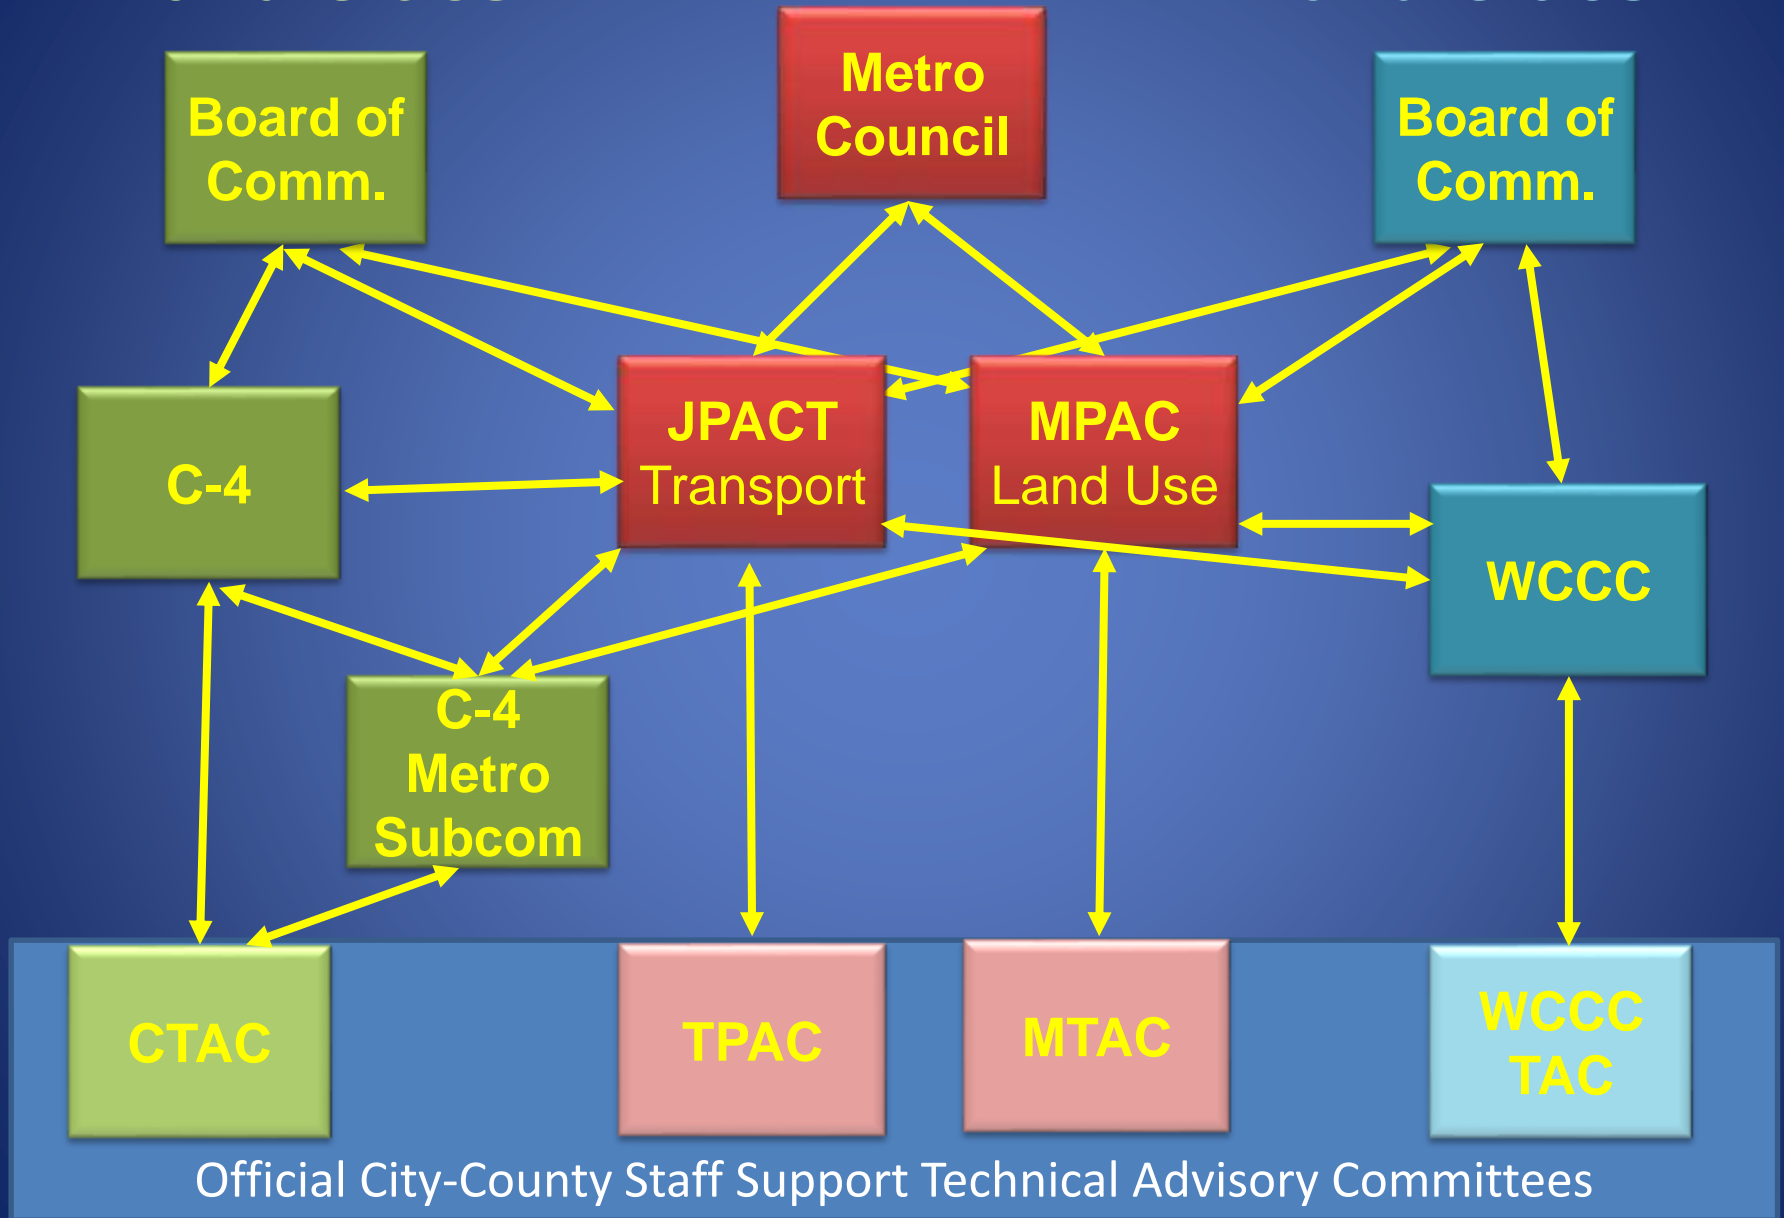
Board of Comm.

Metro Council

Board of Comm.

C-4

JPACT Transport

MPAC Land Use

WCCC

C-4 Metro Subcom

CTAC

TPAC

MTAC

WCCC TAC

Official City-County Staff Support Technical Advisory Committees